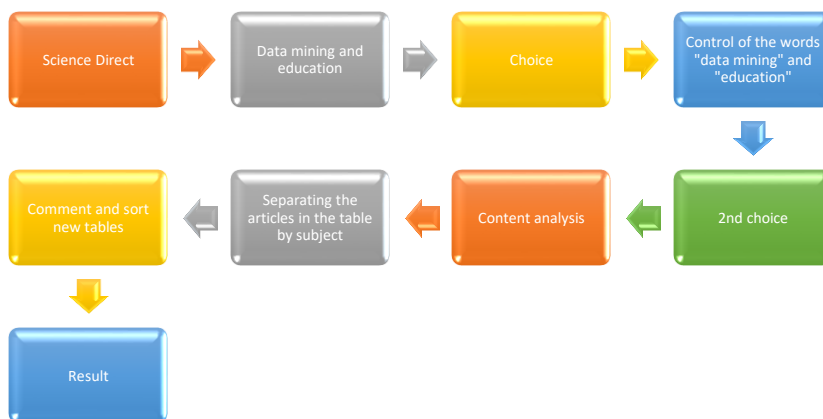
Science Direct

Data mining and education

Choice

Control of the words "data mining" and "education"

2nd choice

Content analysis

Separating the articles in the table by subject

Comment and sort new tables

Result